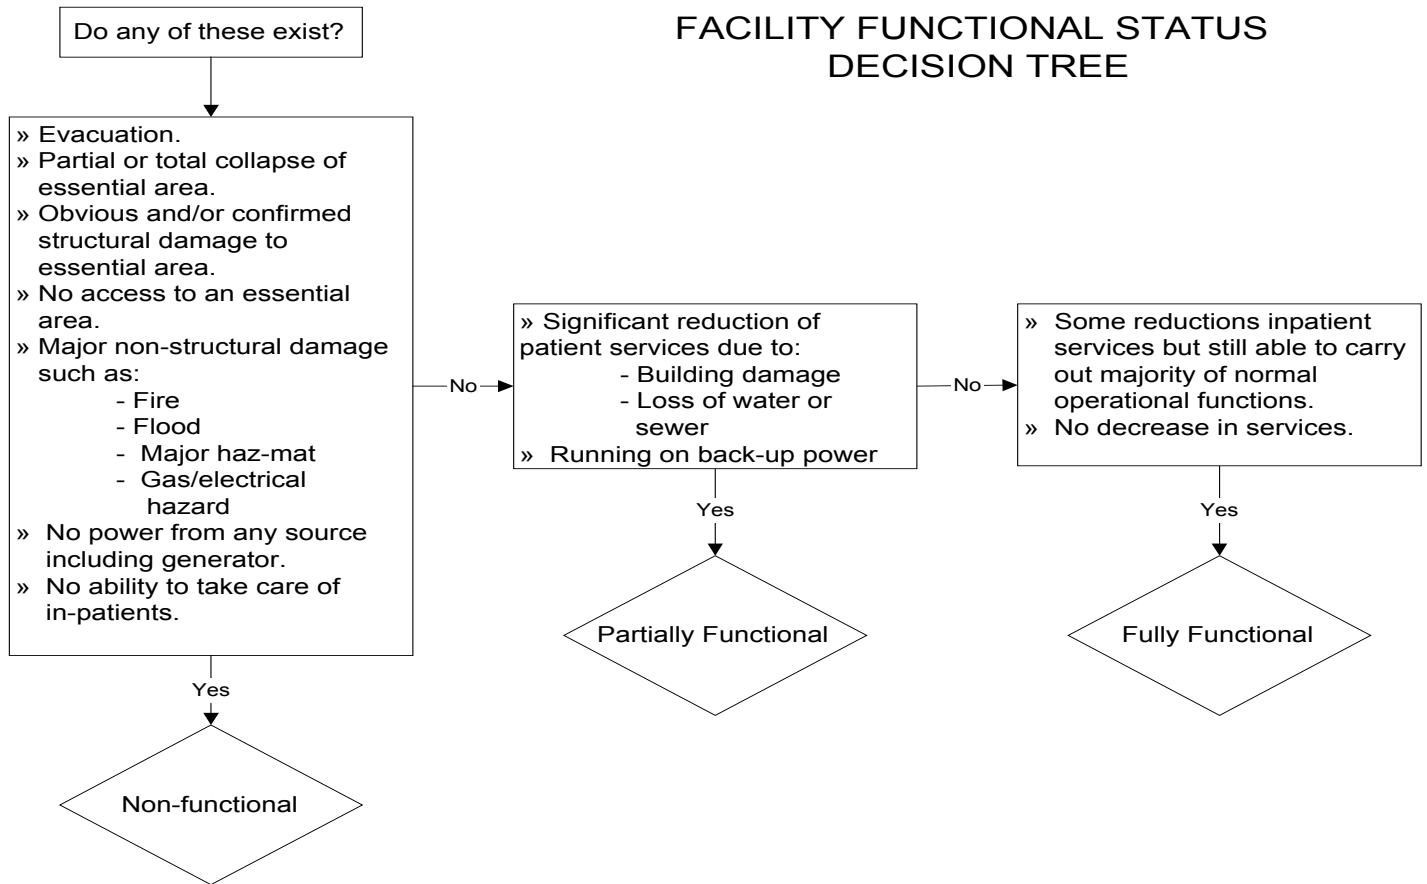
Do any of these exist?

FACILITY FUNCTIONAL STATUS DECISION TREE

» Evacuation.
» Partial or total collapse of essential area.
» Obvious and/or confirmed structural damage to essential area.
» No access to an essential area.
» Major non-structural damage such as:
- Fire
- Flood
- Major haz-mat
- Gas/electrical hazard
» No power from any source including generator.
» No ability to take care of in-patients.

No

» Significant reduction of patient services due to:
- Building damage
- Loss of water or sewer
» Running on back-up power

No

» Some reductions inpatient services but still able to carry out majority of normal operational functions.
» No decrease in services.

Yes

Non-functional

Yes

Partially Functional

Yes

Fully Functional